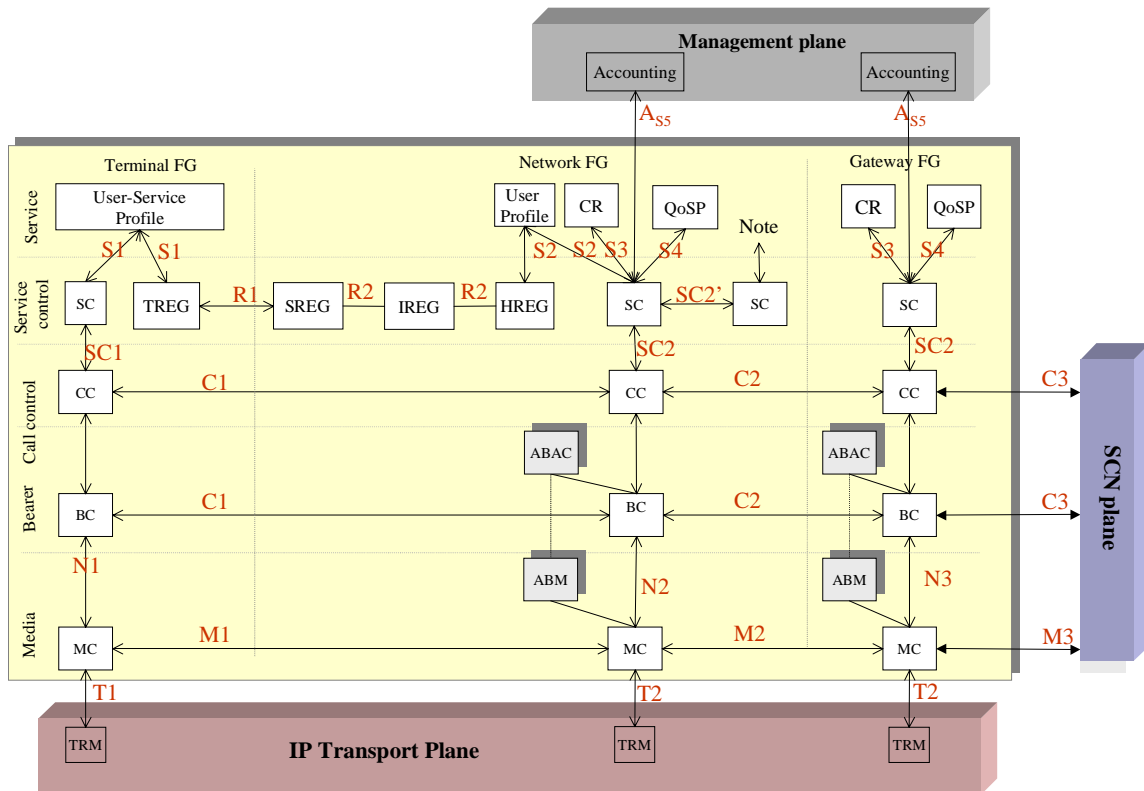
Management plane

Accounting

Accounting

$A_{S5}$

$A_{S5}$

Terminal FG

Network FG

Gateway FG

Service

User-Service Profile

User Profile

CR

QoSP

Note

CR

QoSP

S1

S1

S2

S2

S3

S4

S3

S4

Service control

SC

TREG

R1

SREG

R2

IREG

R2

HREG

SC

SC2'

SC

SC

SC1

SC2

SC2

Call control

CC

C1

CC

C2

CC

C3

ABAC

ABAC

SCN plane

Bearer

BC

C1

BC

C2

BC

C3

N1

ABM

N2

ABM

N3

Media

MC

M1

MC

M2

MC

M3

T1

T2

T2

TRM

IP Transport Plane

TRM

TRM